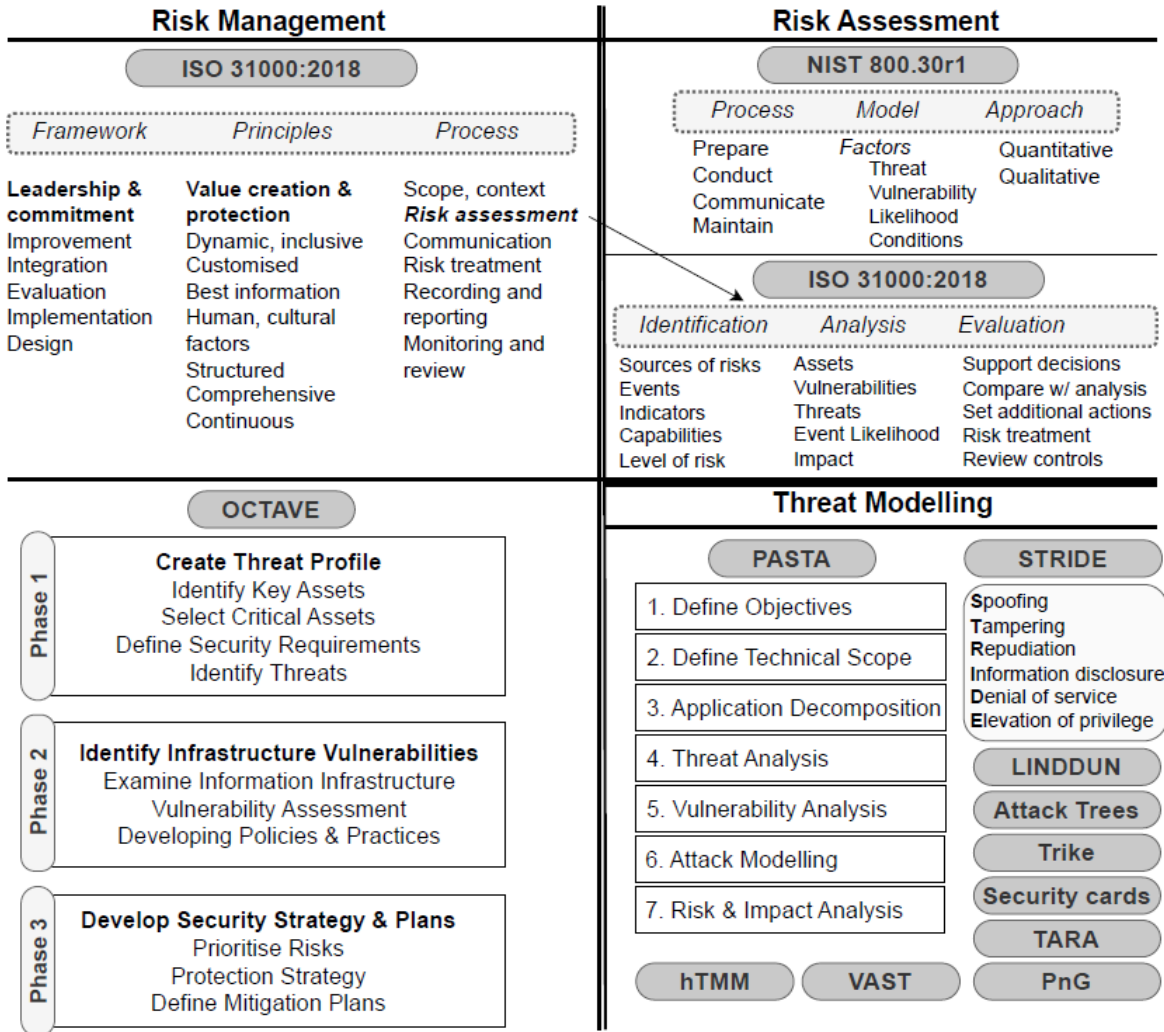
Risk Management

ISO 31000:2018

Framework Principles Process

Leadership & commitment
Improvement
Integration
Evaluation
Implementation
Design

Value creation & protection
Dynamic, inclusive
Customised
Best information
Human, cultural factors
Structured
Comprehensive
Continuous

Scope, context
Risk assessment
Communication
Risk treatment
Recording and reporting
Monitoring and review

Risk Assessment

NIST 800.30r1

Process Model Approach

Prepare
Conduct
Communicate
Maintain

Factors
Threat
Vulnerability
Likelihood
Conditions

Quantitative
Qualitative

ISO 31000:2018

Identification Analysis Evaluation

Sources of risks
Events
Indicators
Capabilities
Level of risk

Assets
Vulnerabilities
Threats
Event Likelihood
Impact

Support decisions
Compare w/ analysis
Set additional actions
Risk treatment
Review controls

OCTAVE

Phase 1
Create Threat Profile
Identify Key Assets
Select Critical Assets
Define Security Requirements
Identify Threats

Phase 2
Identify Infrastructure Vulnerabilities
Examine Information Infrastructure
Vulnerability Assessment
Developing Policies & Practices

Phase 3
Develop Security Strategy & Plans
Prioritise Risks
Protection Strategy
Define Mitigation Plans

Threat Modelling

PASTA
1. Define Objectives
2. Define Technical Scope
3. Application Decomposition
4. Threat Analysis
5. Vulnerability Analysis
6. Attack Modelling
7. Risk & Impact Analysis

STRIDE
Spoofing
Tampering
Repudiation
Information disclosure
Denial of service
Elevation of privilege

LINDDUN
Attack Trees
Trike
Security cards
TARA
hTMM
VAST
PnG